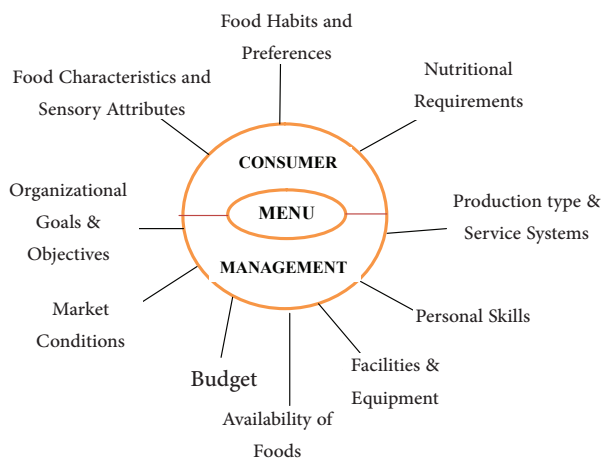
Food Habits and Preferences

Food Characteristics and Sensory Attributes

Nutritional Requirements

CONSUMER

Organizational Goals & Objectives

MENU

Production type & Service Systems

MANAGEMENT

Market Conditions

Personal Skills

Budget

Facilities & Equipment

Availability of Foods